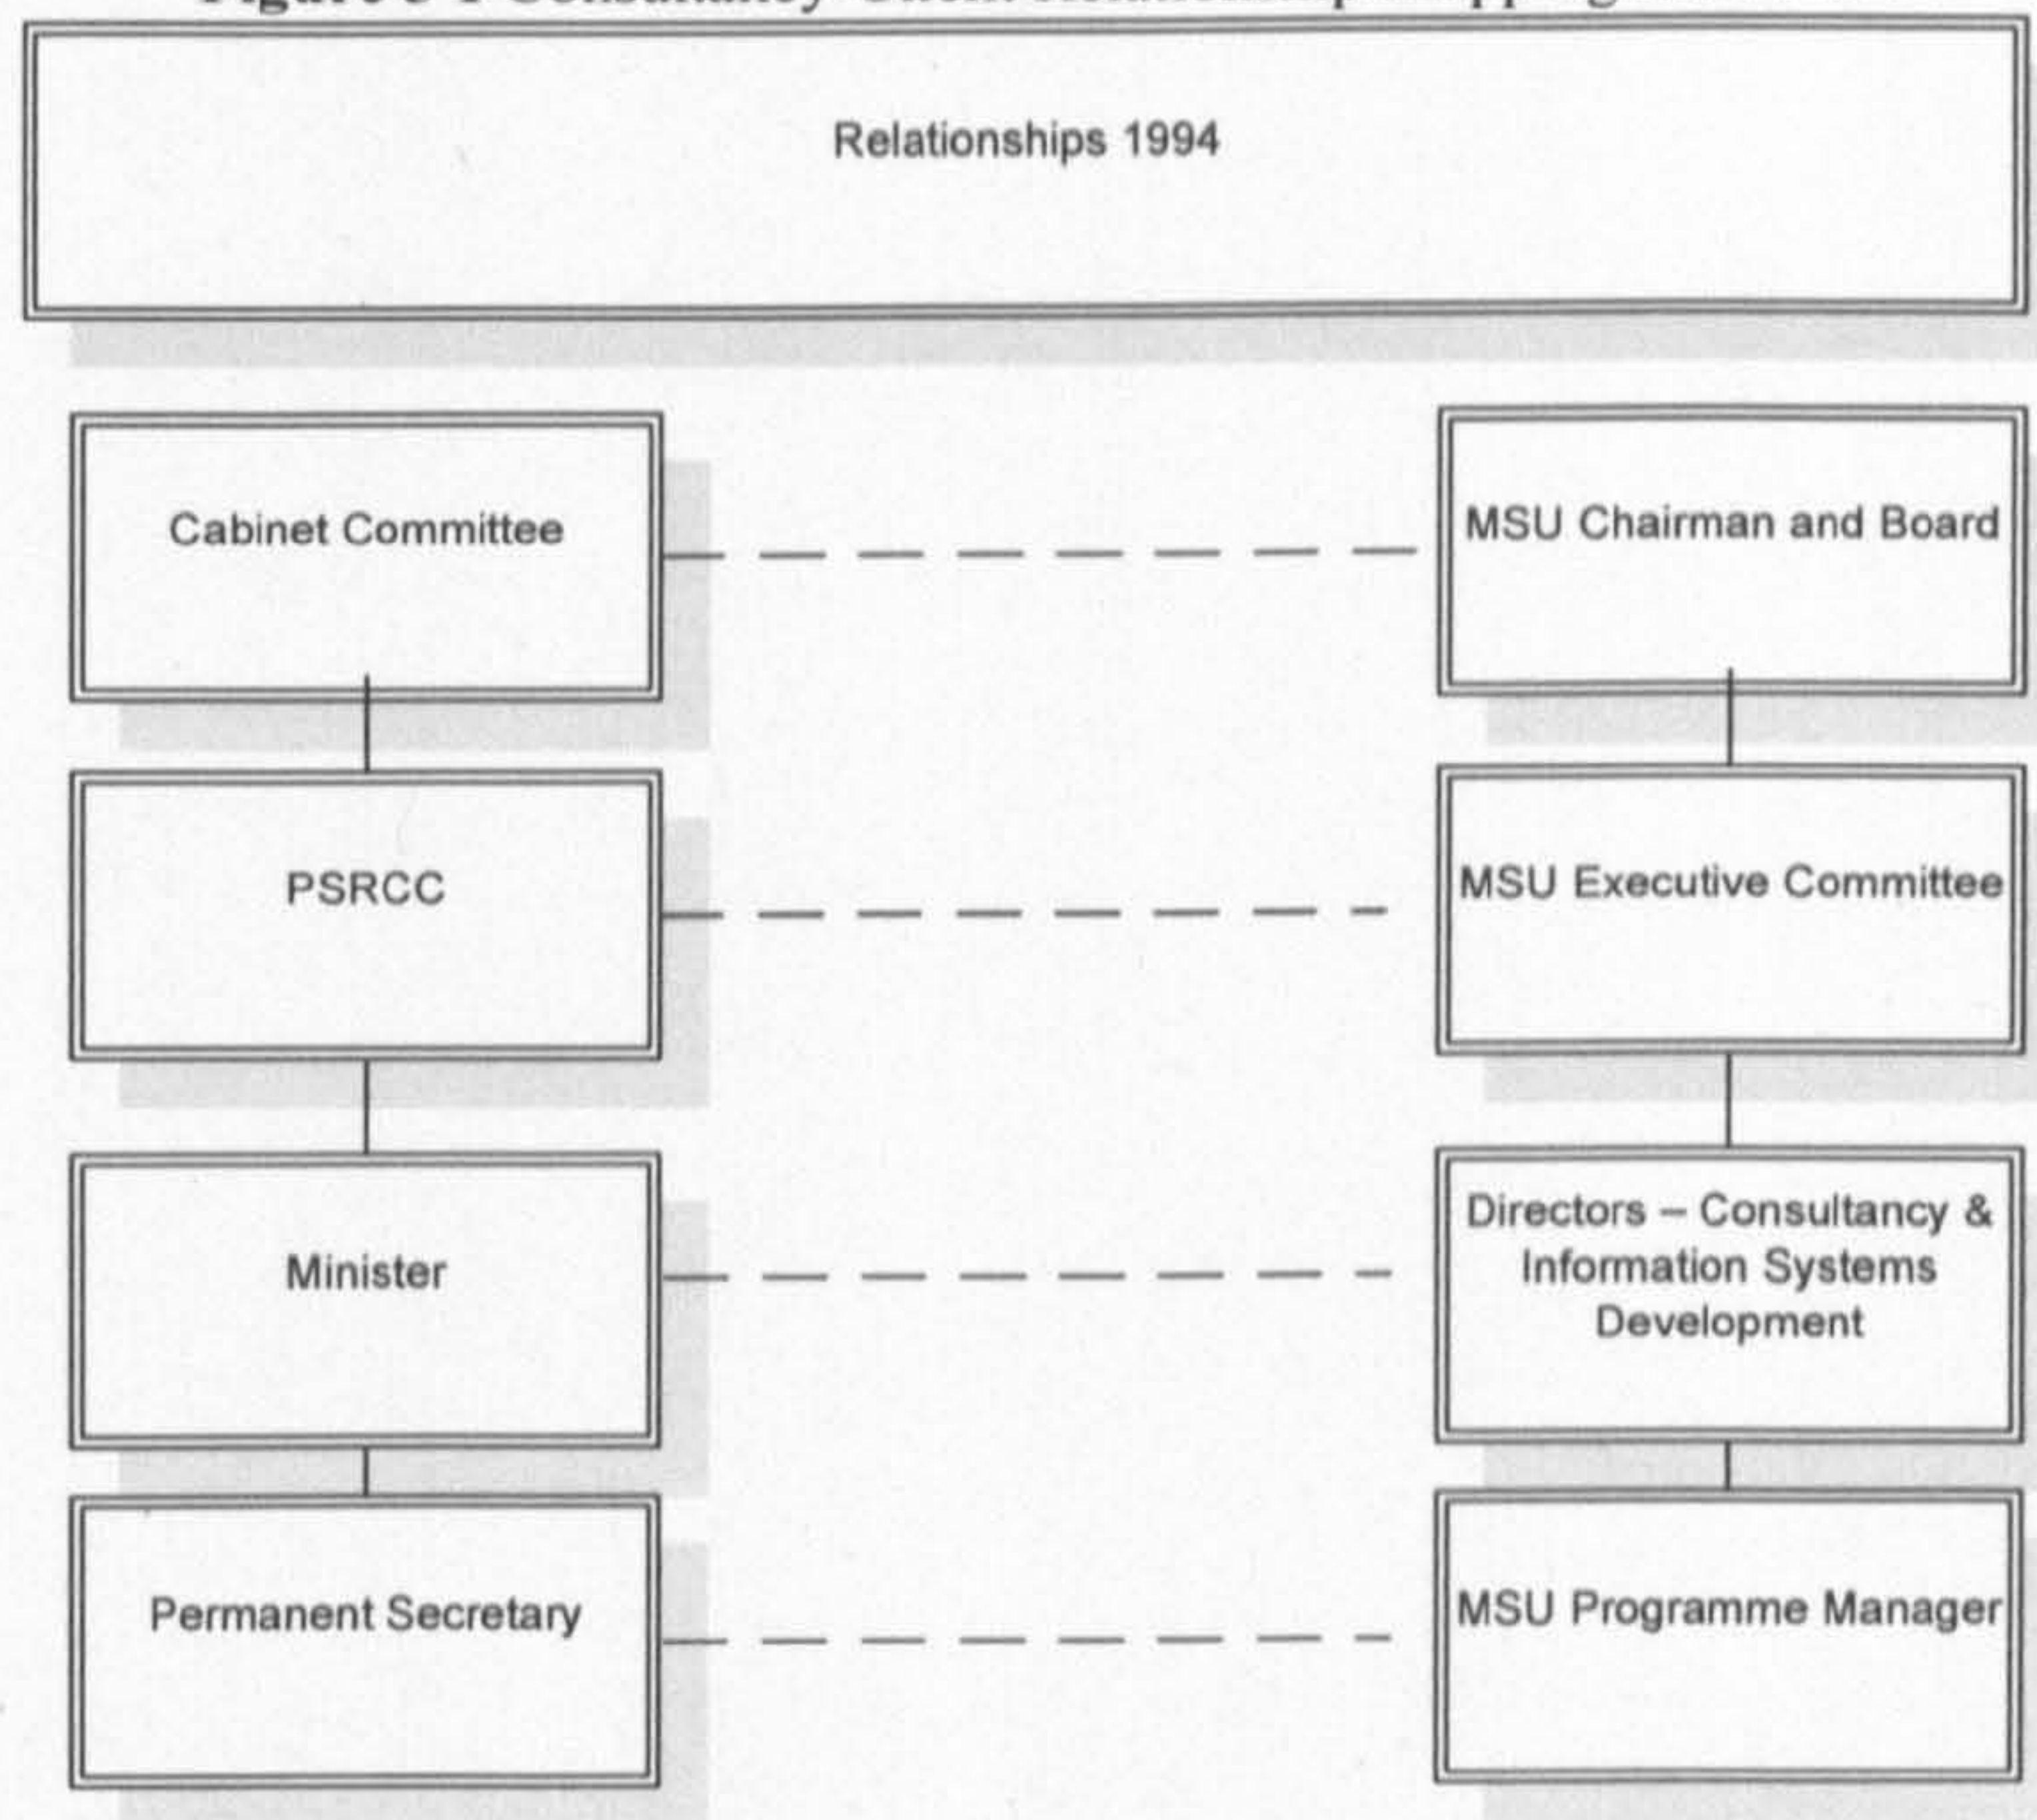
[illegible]

Relationships 1994

Cabinet Committee

MSU Chairman and Board

PSRCC

MSU Executive Committee

Minister

Directors – Consultancy & Information Systems Development

Permanent Secretary

MSU Programme Manager